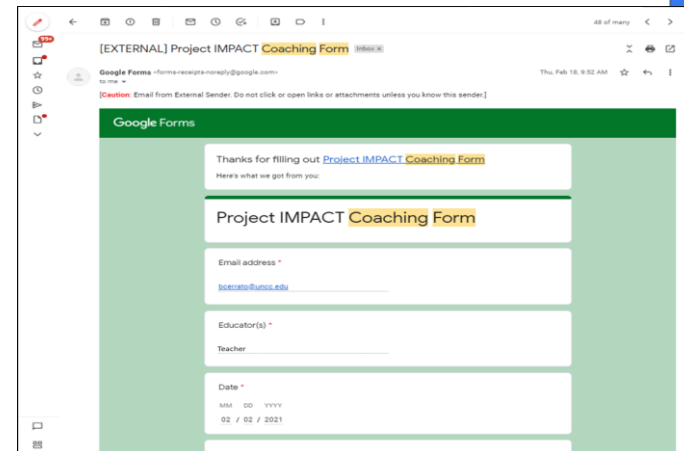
99+

48 of many

[EXTERNAL] Project IMPACT Coaching Form Inbox ×

Google Forms <forms-receipts-noreply@google.com>
to me

Thu, Feb 18, 9:52 AM

[Caution: Email from External Sender. Do not click or open links or attachments unless you know this sender.]

Google Forms

Thanks for filling out Project IMPACT Coaching Form
Here's what we got from you:

Project IMPACT Coaching Form

Email address *

bcerrato@uncc.edu

Educator(s) *

Teacher

Date *

MM DD YYYY
02 / 02 / 2021